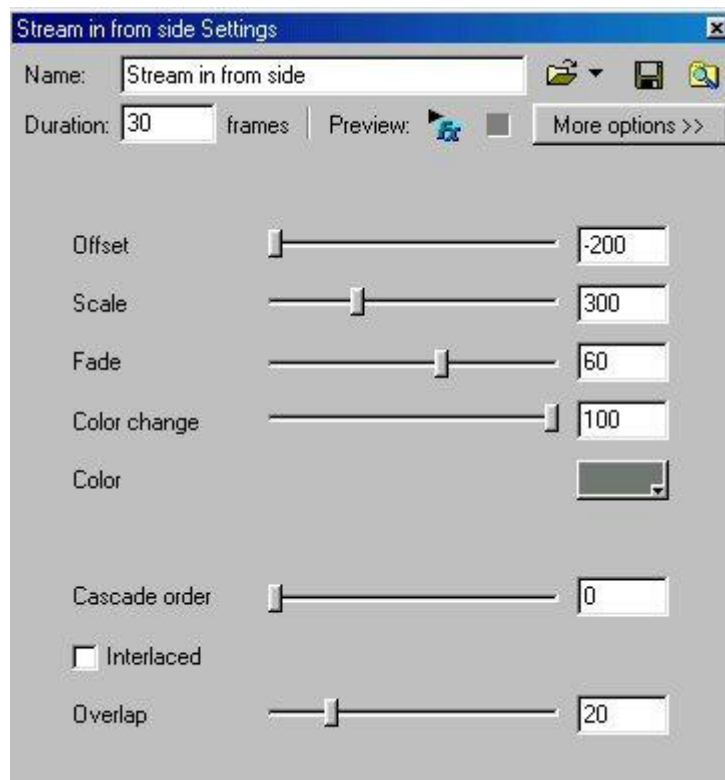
Stream in from side Settings

Name: Stream in from side

Duration: 30 frames | Preview: More options >>

Offset -200

Scale 300

Fade 60

Color change 100

Color

Cascade order 0

Interlaced

Overlap 20